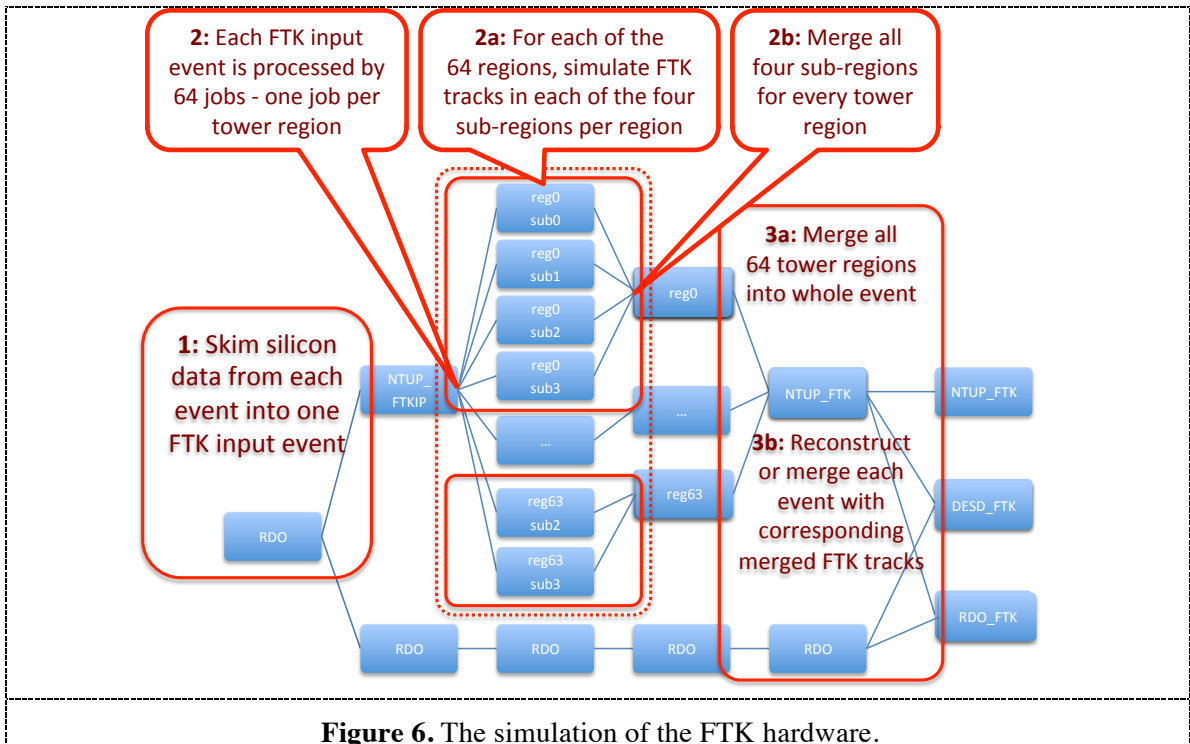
2: Each FTK input event is processed by 64 jobs - one job per tower region

2a: For each of the 64 regions, simulate FTK tracks in each of the four sub-regions per region

2b: Merge all four sub-regions for every tower region

3a: Merge all 64 tower regions into whole event

1: Skim silicon data from each event into one FTK input event

reg0 sub0

reg0 sub1

reg0 sub2

reg0 sub3

reg0

NTUP_ FTKIP

...

...

NTUP_FTK

NTUP_FTK

3b: Reconstruct or merge each event with corresponding merged FTK tracks

reg63 sub2

reg63 sub3

reg63

DESD_FTK

RDO

RDO

RDO

RDO

RDO

RDO_FTK

Figure 6. The simulation of the FTK hardware.